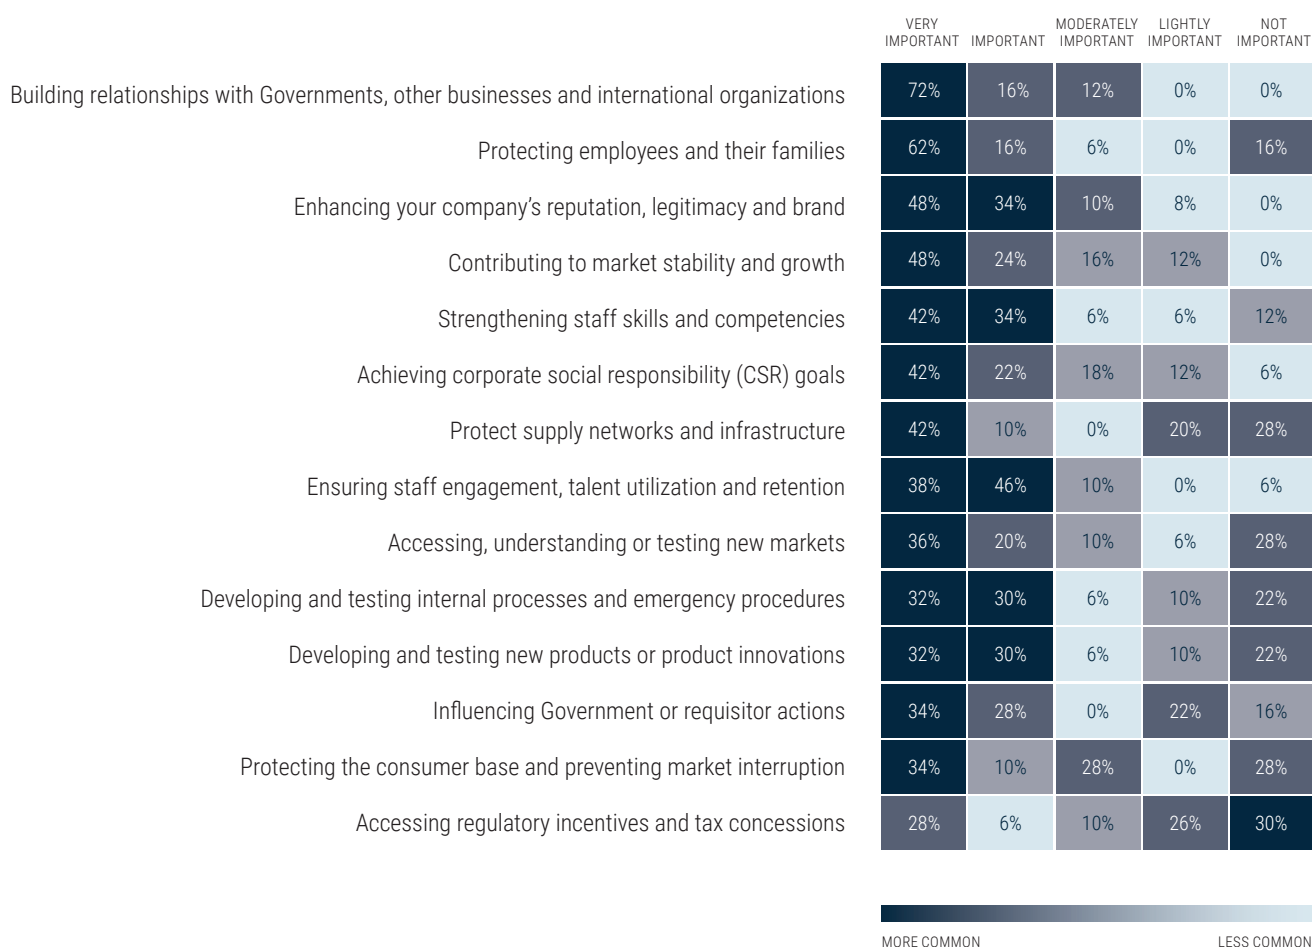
| | VERY IMPORTANT | IMPORTANT | MODERATELY IMPORTANT | LIGHTLY IMPORTANT | NOT IMPORTANT |
|---|---|---|---|---|---|
| Building relationships with Governments, other businesses and international organizations | 72% | 16% | 12% | 0% | 0% |
| Protecting employees and their families | 62% | 16% | 6% | 0% | 16% |
| Enhancing your company's reputation, legitimacy and brand | 48% | 34% | 10% | 8% | 0% |
| Contributing to market stability and growth | 48% | 24% | 16% | 12% | 0% |
| Strengthening staff skills and competencies | 42% | 34% | 6% | 6% | 12% |
| Achieving corporate social responsibility (CSR) goals | 42% | 22% | 18% | 12% | 6% |
| Protect supply networks and infrastructure | 42% | 10% | 0% | 20% | 28% |
| Ensuring staff engagement, talent utilization and retention | 38% | 46% | 10% | 0% | 6% |
| Accessing, understanding or testing new markets | 36% | 20% | 10% | 6% | 28% |
| Developing and testing internal processes and emergency procedures | 32% | 30% | 6% | 10% | 22% |
| Developing and testing new products or product innovations | 32% | 30% | 6% | 10% | 22% |
| Influencing Government or requisitor actions | 34% | 28% | 0% | 22% | 16% |
| Protecting the consumer base and preventing market interruption | 34% | 10% | 28% | 0% | 28% |
| Accessing regulatory incentives and tax concessions | 28% | 6% | 10% | 26% | 30% |

MORE COMMON LESS COMMON